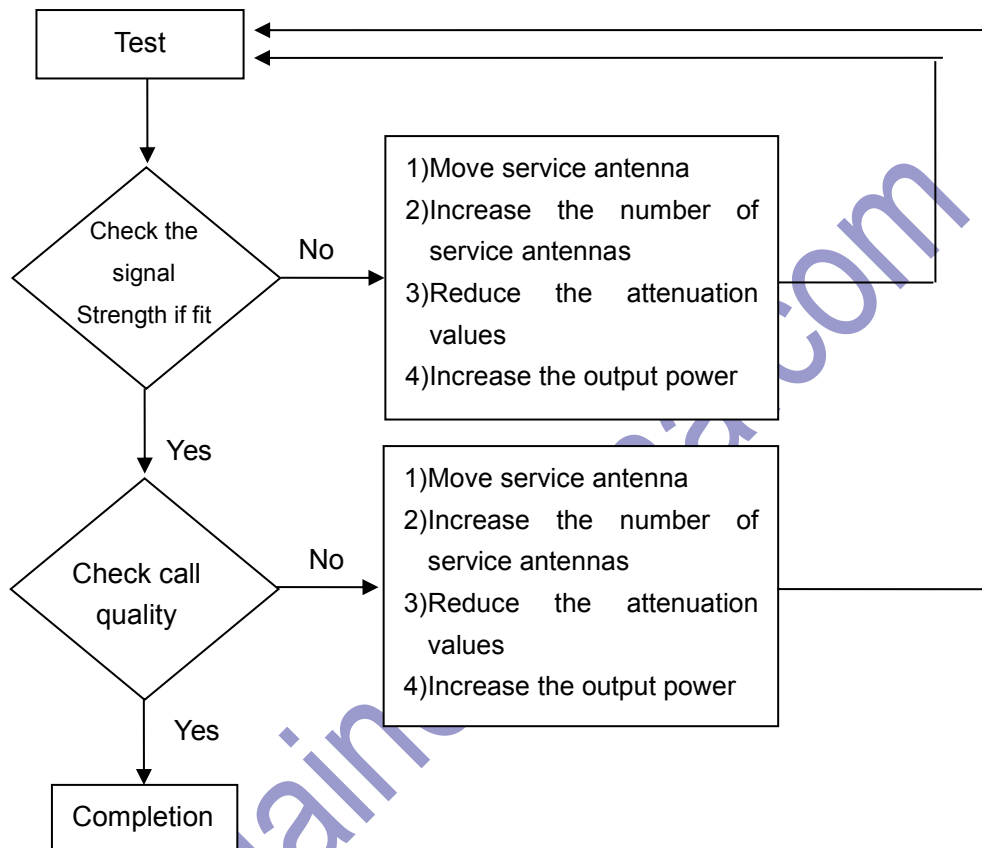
Test

Check the signal Strength if fit

No

1)Move service antenna
2)Increase the number of service antennas
3)Reduce the attenuation values
4)Increase the output power

Yes

Check call quality

No

1)Move service antenna
2)Increase the number of service antennas
3)Reduce the attenuation values
4)Increase the output power

Yes

Completion

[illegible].com